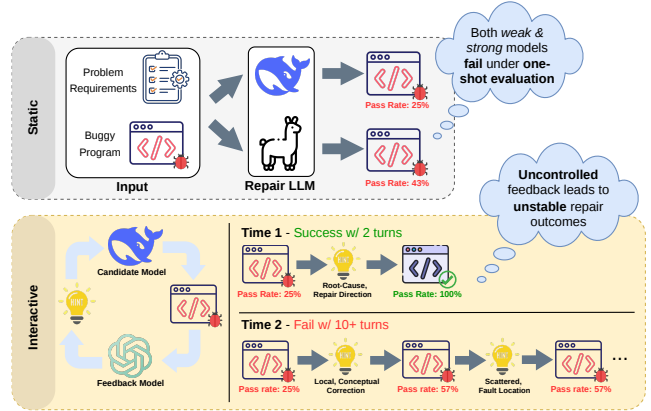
Both weak & strong models fail under one-shot evaluation

Static

Problem Requirements

Buggy Program

Input

Repair LLM

Pass Rate: 25%

Pass Rate: 43%

Uncontrolled feedback leads to unstable repair outcomes

Interactive

Candidate Model

HINT

Feedback Model

Time 1 - Success w/ 2 turns

Pass Rate: 25%

Root-Cause, Repair Direction

Pass Rate: 100%

Time 2 - Fail w/ 10+ turns

Pass rate: 25%

Local, Conceptual Correction

Pass rate: 57%

Scattered, Fault Location

Pass rate: 57%

...